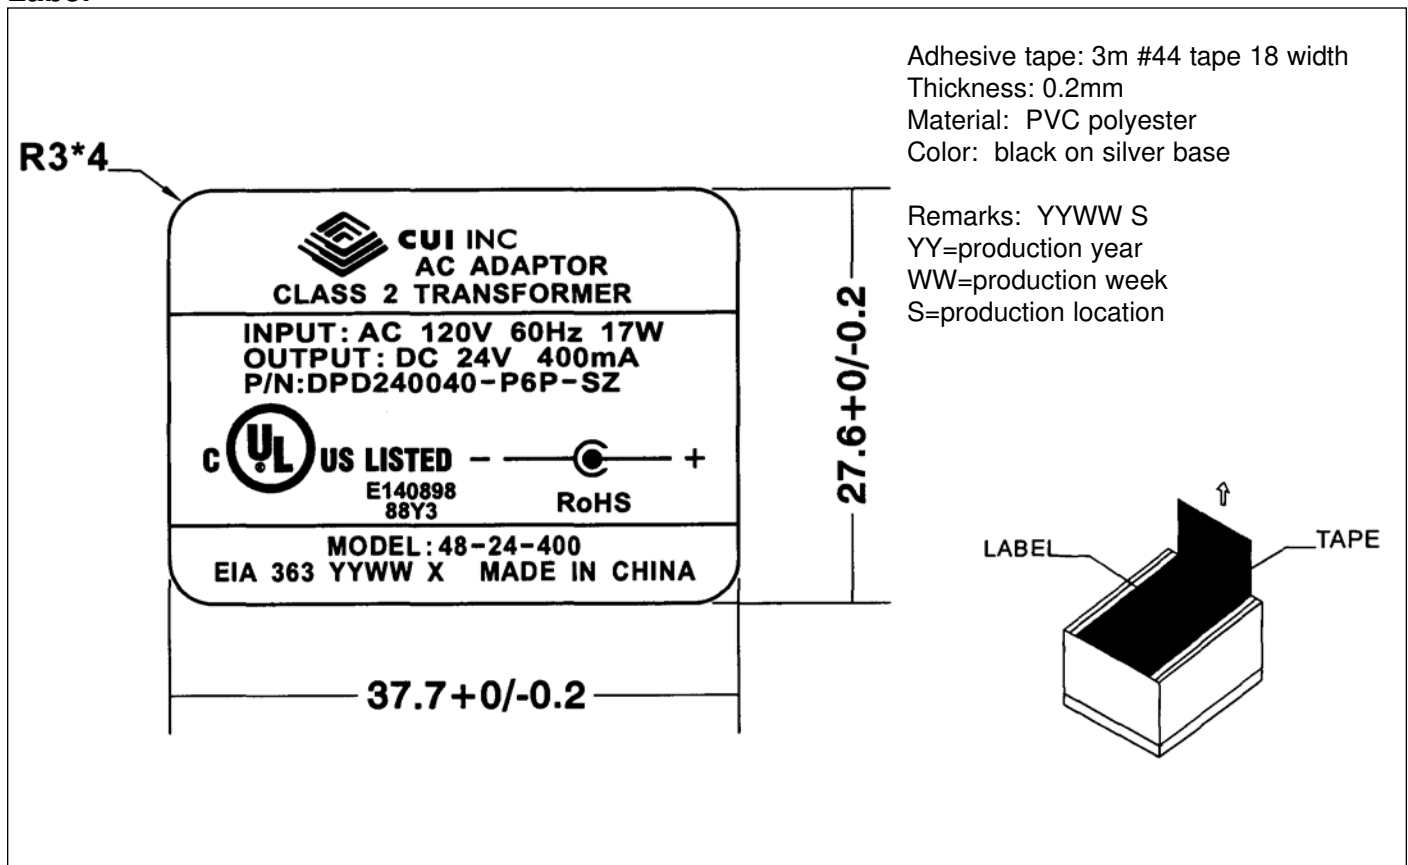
Label

R3*4

CUI INC
AC ADAPTOR
CLASS 2 TRANSFORMER

INPUT: AC 120V 60Hz 17W
OUTPUT: DC 24V 400mA
P/N:DPD240040-P6P-SZ

c UL US LISTED
E140898
88Y3

– +
RoHS

MODEL: 48-24-400
EIA 363 YYWW X MADE IN CHINA

27.6+0/-0.2

37.7+0/-0.2

Adhesive tape: 3m #44 tape 18 width
Thickness: 0.2mm
Material: PVC polyester
Color: black on silver base

Remarks: YYWW S
YY=production year
WW=production week
S=production location

LABEL
TAPE